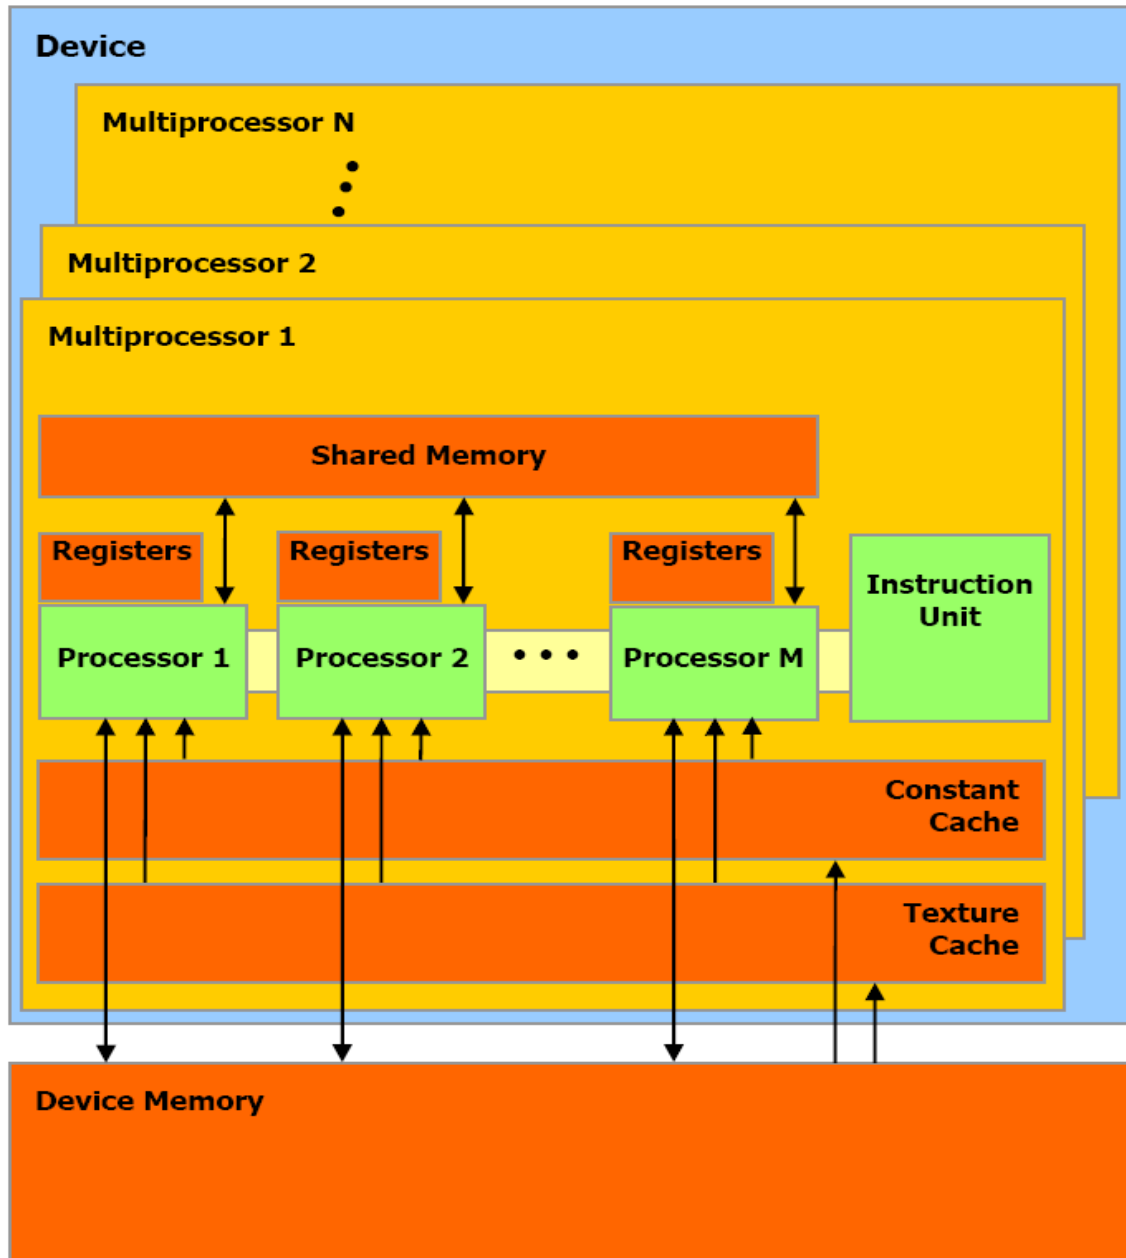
Device

Multiprocessor N

Multiprocessor 2

Multiprocessor 1

Shared Memory

Registers

Registers

Registers

Instruction Unit

Processor 1

Processor 2

Processor M

Constant Cache

Texture Cache

Device Memory